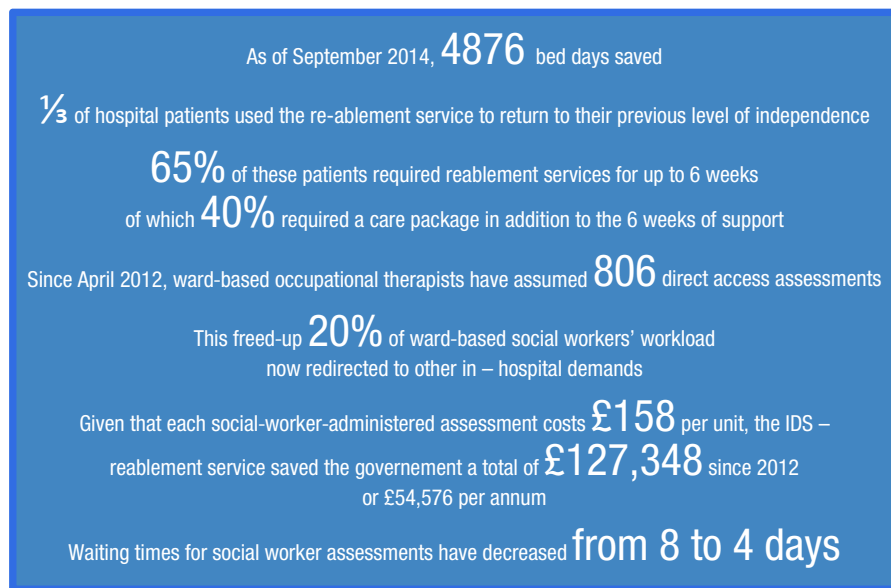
As of September 2014, 4876 bed days saved

⅓ of hospital patients used the re-ablement service to return to their previous level of independence

65% of these patients required reablement services for up to 6 weeks of which 40% required a care package in addition to the 6 weeks of support

Since April 2012, ward-based occupational therapists have assumed 806 direct access assessments

This freed-up 20% of ward-based social workers' workload now redirected to other in – hospital demands

Given that each social-worker-administered assessment costs £158 per unit, the IDS – reablement service saved the governement a total of £127,348 since 2012 or £54,576 per annum

Waiting times for social worker assessments have decreased from 8 to 4 days